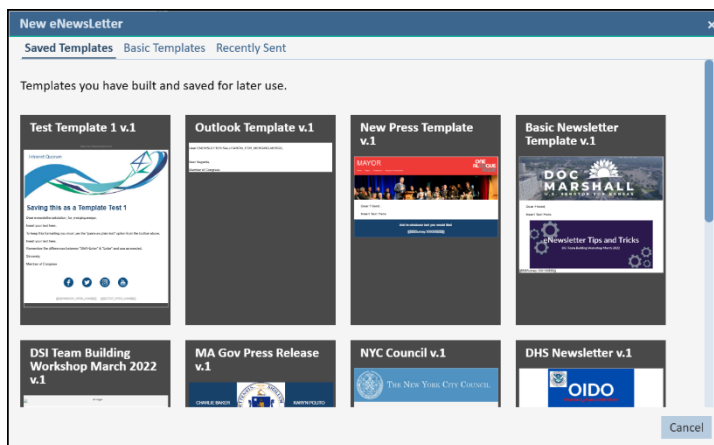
New eNewsLetter
×
Saved Templates Basic Templates Recently Sent

Templates you have built and saved for later use.

Test Template 1 v.1

Saving this as a Template Test 1

Outlook Template v.1

New Press Template v.1

MAYOR

Basic Newsletter Template v.1

DOC MARSHALL
U.S. SENATOR FOR KANSAS

eNewsletter Tips and Tricks

DSI Team Building Workshop March 2022 v.1

MA Gov Press Release v.1

CHARLIE BAKER
KARYN POLITO

NYC Council v.1

THE NEW YORK CITY COUNCIL

DHS Newsletter v.1

OIDO

Cancel